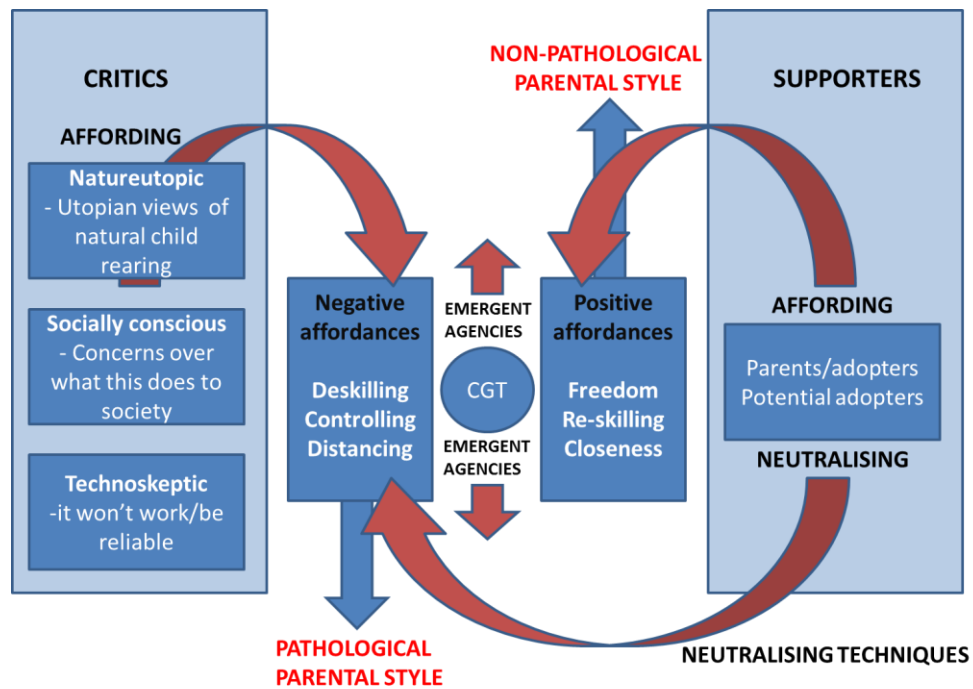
CRITICS

AFFORDING

Natureutopic
- Utopian views of natural child rearing

Socially conscious
- Concerns over what this does to society

Technoskeptic
-it won't work/be reliable

NON-PATHOLOGICAL PARENTAL STYLE

Negative affordances

Deskilling
Controlling
Distancing

EMERGENT AGENCIES

CGT

EMERGENT AGENCIES

Positive affordances

Freedom
Re-skilling
Closeness

PATHOLOGICAL PARENTAL STYLE

SUPPORTERS

AFFORDING

Parents/adopters
Potential adopters

NEUTRALISING

NEUTRALISING TECHNIQUES